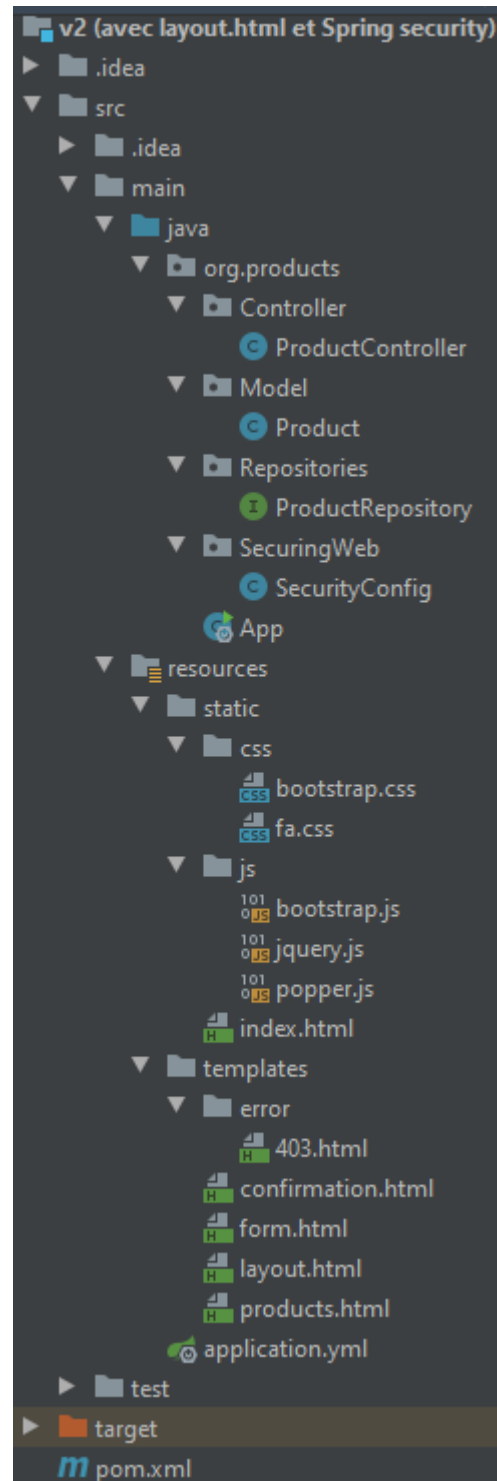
v2 (avec layout.html et Spring security)
.idea
src
.idea
main
java
org.products
Controller
ProductController
Model
Product
Repositories
ProductRepository
SecuringWeb
SecurityConfig
App
resources
static
css
bootstrap.css
fa.css
js
bootstrap.js
jquery.js
popper.js
index.html
templates
error
403.html
confirmation.html
form.html
layout.html
products.html
application.yml
test
target
pom.xml